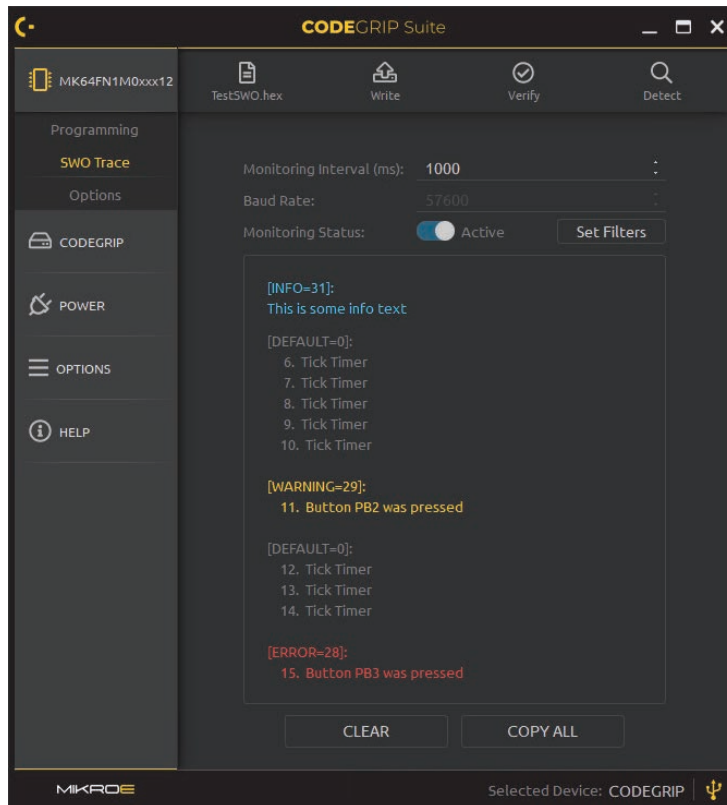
CODEGRIP Suite

MK64FN1M0xxx12

TestSWO.hex
Write
Verify
Detect

Programming
SWO Trace
Options

CODEGRIP
POWER
OPTIONS
HELP

Monitoring Interval (ms): 1000
Baud Rate: 57600
Monitoring Status: Active
Set Filters

[INFO=31]:
This is some info text

[DEFAULT=0]:
6. Tick Timer
7. Tick Timer
8. Tick Timer
9. Tick Timer
10. Tick Timer

[WARNING=29]:
11. Button PB2 was pressed

[DEFAULT=0]:
12. Tick Timer
13. Tick Timer
14. Tick Timer

[ERROR=28]:
15. Button PB3 was pressed

CLEAR
COPY ALL

MIKROE
Selected Device: CODEGRIP